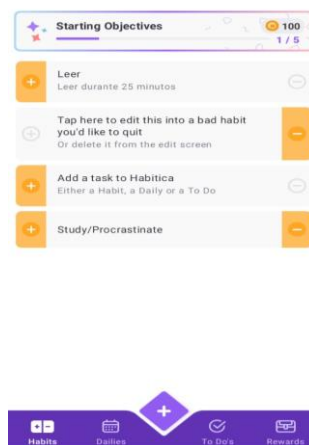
Starting Objectives
100
1 / 5

Leer
Leer durante 25 minutos

Tap here to edit this into a bad habit you'd like to quit
Or delete it from the edit screen

Add a task to Habitica
Either a Habit, a Daily or a To Do

Study/Procrastinate

Habits
Dailies
To Do's
Rewards